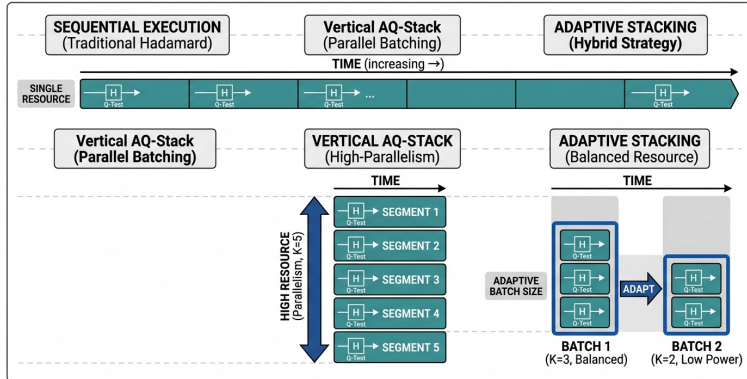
SEQUENTIAL EXECUTION
(Traditional Hadamard)

Vertical AQ-Stack
(Parallel Batching)

ADAPTIVE STACKING
(Hybrid Strategy)

TIME (increasing →)

SINGLE RESOURCE

H
Q-Test

H
Q-Test

H
Q-Test

...

H
Q-Test

Vertical AQ-Stack
(Parallel Batching)

VERTICAL AQ-STACK
(High-Parallelism)

ADAPTIVE STACKING
(Balanced Resource)

TIME

TIME

HIGH RESOURCE
(Parallelism, K=5)

H
Q-Test
SEGMENT 1

H
Q-Test
SEGMENT 2

H
Q-Test
SEGMENT 3

H
Q-Test
SEGMENT 4

H
Q-Test
SEGMENT 5

ADAPTIVE BATCH SIZE

H
Q-Test

H
Q-Test

H
Q-Test

ADAPT

H
Q-Test

H
Q-Test

BATCH 1
(K=3, Balanced)

BATCH 2
(K=2, Low Power)